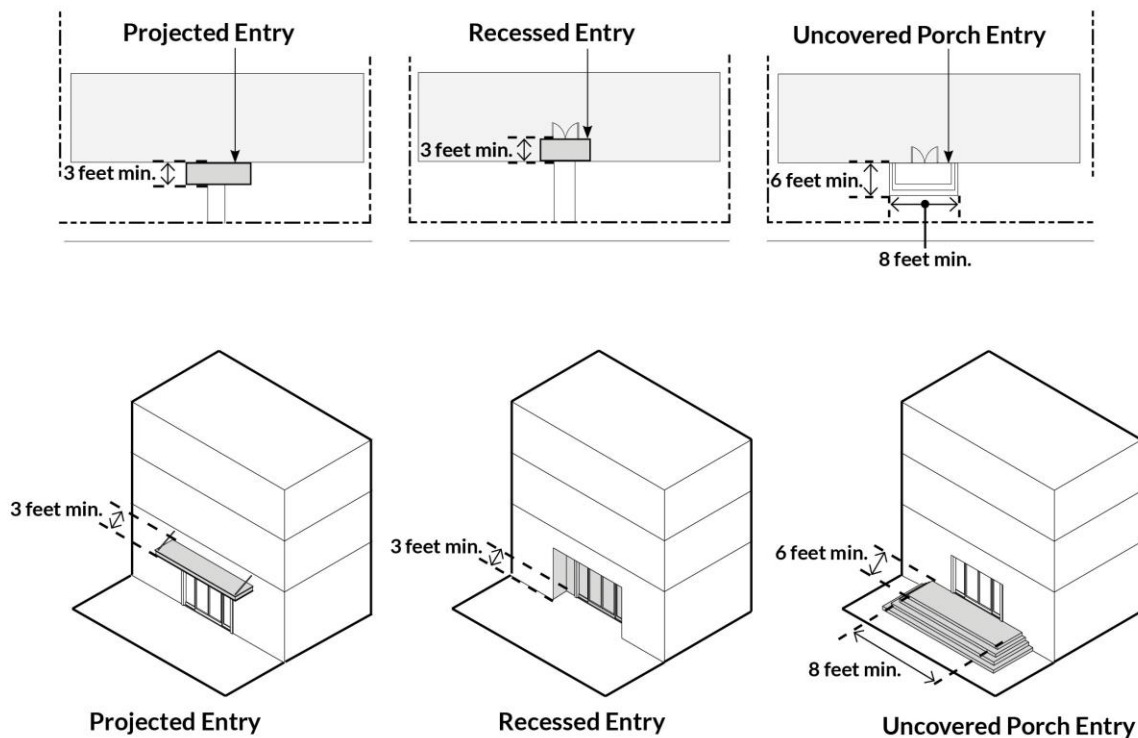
Projected Entry

3 feet min.

Recessed Entry

3 feet min.

Uncovered Porch Entry

6 feet min.

8 feet min.

3 feet min.

Projected Entry

3 feet min.

Recessed Entry

6 feet min.

8 feet min.

Uncovered Porch Entry